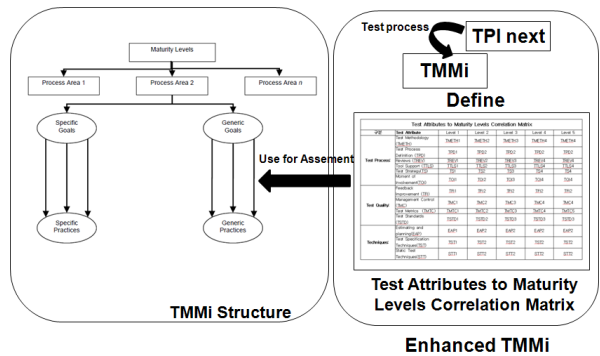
Maturity Levels

Process Area 1

Process Area 2

Process Area n

Specific Goals

Generic Goals

Specific Practices

Generic Practices

Use for Assement

TMMi Structure

Test process

TPI next

TMMi

Define

Test Attributes to Maturity Levels Correlation Matrix

| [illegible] | Test Attribute | Level 1 | Level 2 | Level 3 | Level 4 | Level 5 |
|---|---|---|---|---|---|---|
| Test Process | Test Methodology (TMETH) | TMETH1 | TMETH2 | TMETH3 | TMETH4 | TMETH5 |
| | Test Process Definition (TPD) | TPD1 | TPD2 | TPD3 | TPD4 | TPD5 |
| | Reviews (TREV) | TREV1 | TREV2 | TREV3 | TREV4 | TREV5 |
| | Test Support (TLS) | TLS1 | TLS2 | TLS3 | TLS4 | TLS5 |
| | Test Strategy (TS) | TS1 | TS2 | TS3 | TS4 | TS5 |
| | Moment of Involvement (TOI) | TOI1 | TOI2 | TOI3 | TOI4 | TOI5 |
| Test Quality | Feedback Improvement (TFI) | TFI1 | TFI2 | TFI3 | TFI4 | TFI5 |
| | Management Control (TMC) | TMC1 | TMC2 | TMC3 | TMC4 | TMC5 |
| | Test Metrics (TMTC) | TMTC1 | TMTC2 | TMTC3 | TMTC4 | TMTC5 |
| | Test Standards (TSTD) | TSTD1 | TSTD2 | TSTD3 | TSTD4 | TSTD5 |
| Techniques | Estimating and planning (EAP) | EAP1 | EAP2 | EAP3 | EAP4 | EAP5 |
| | Test Specification Techniques (TST) | TST1 | TST2 | TST3 | TST4 | TST5 |
| | Static Test Techniques (STT) | STT1 | STT2 | STT3 | STT4 | STT5 |

Test Attributes to Maturity Levels Correlation Matrix

Enhanced TMMi